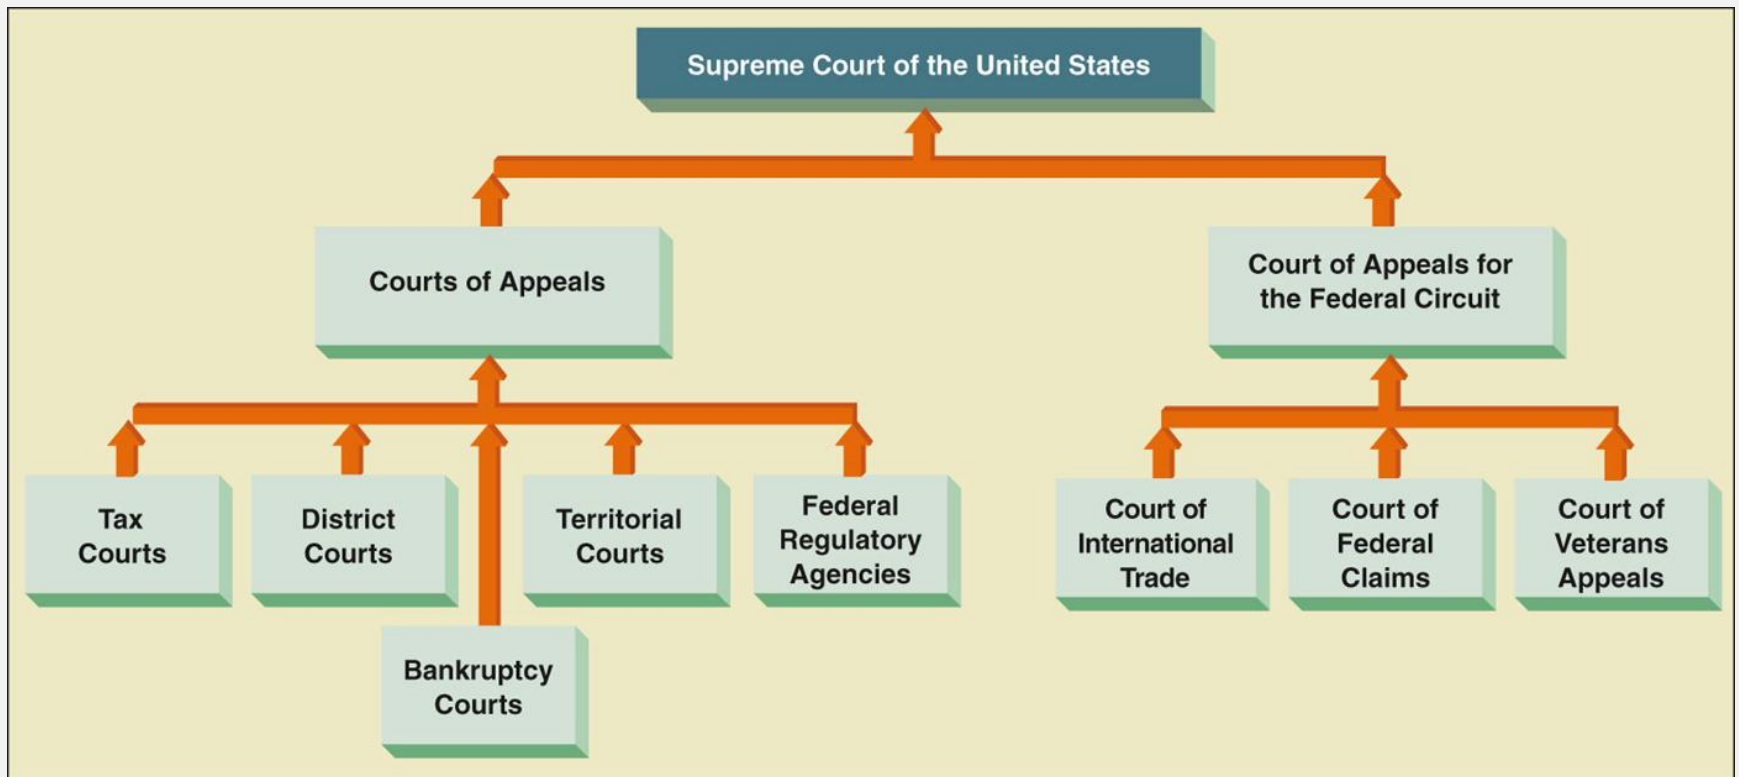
Supreme Court of the United States

Courts of Appeals

Court of Appeals for the Federal Circuit

Tax Courts

District Courts

Territorial Courts

Federal Regulatory Agencies

Bankruptcy Courts

Court of International Trade

Court of Federal Claims

Court of Veterans Appeals